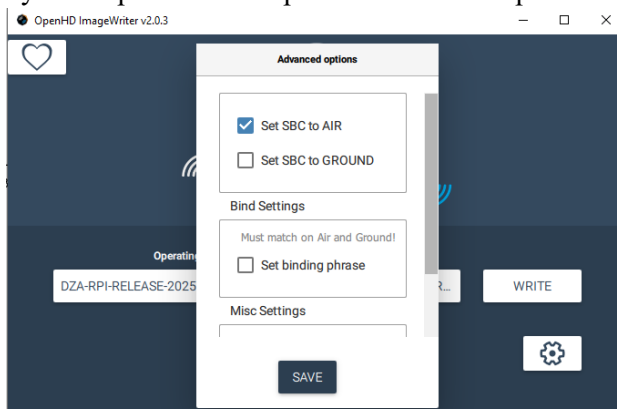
OpenHD ImageWriter v2.0.3

Advanced options

Set SBC to AIR

Set SBC to GROUND

Bind Settings

Must match on Air and Ground!

Set binding phrase

Misc Settings

SAVE

Operating

DZA-RPI-RELEASE-2025

R...

WRITE